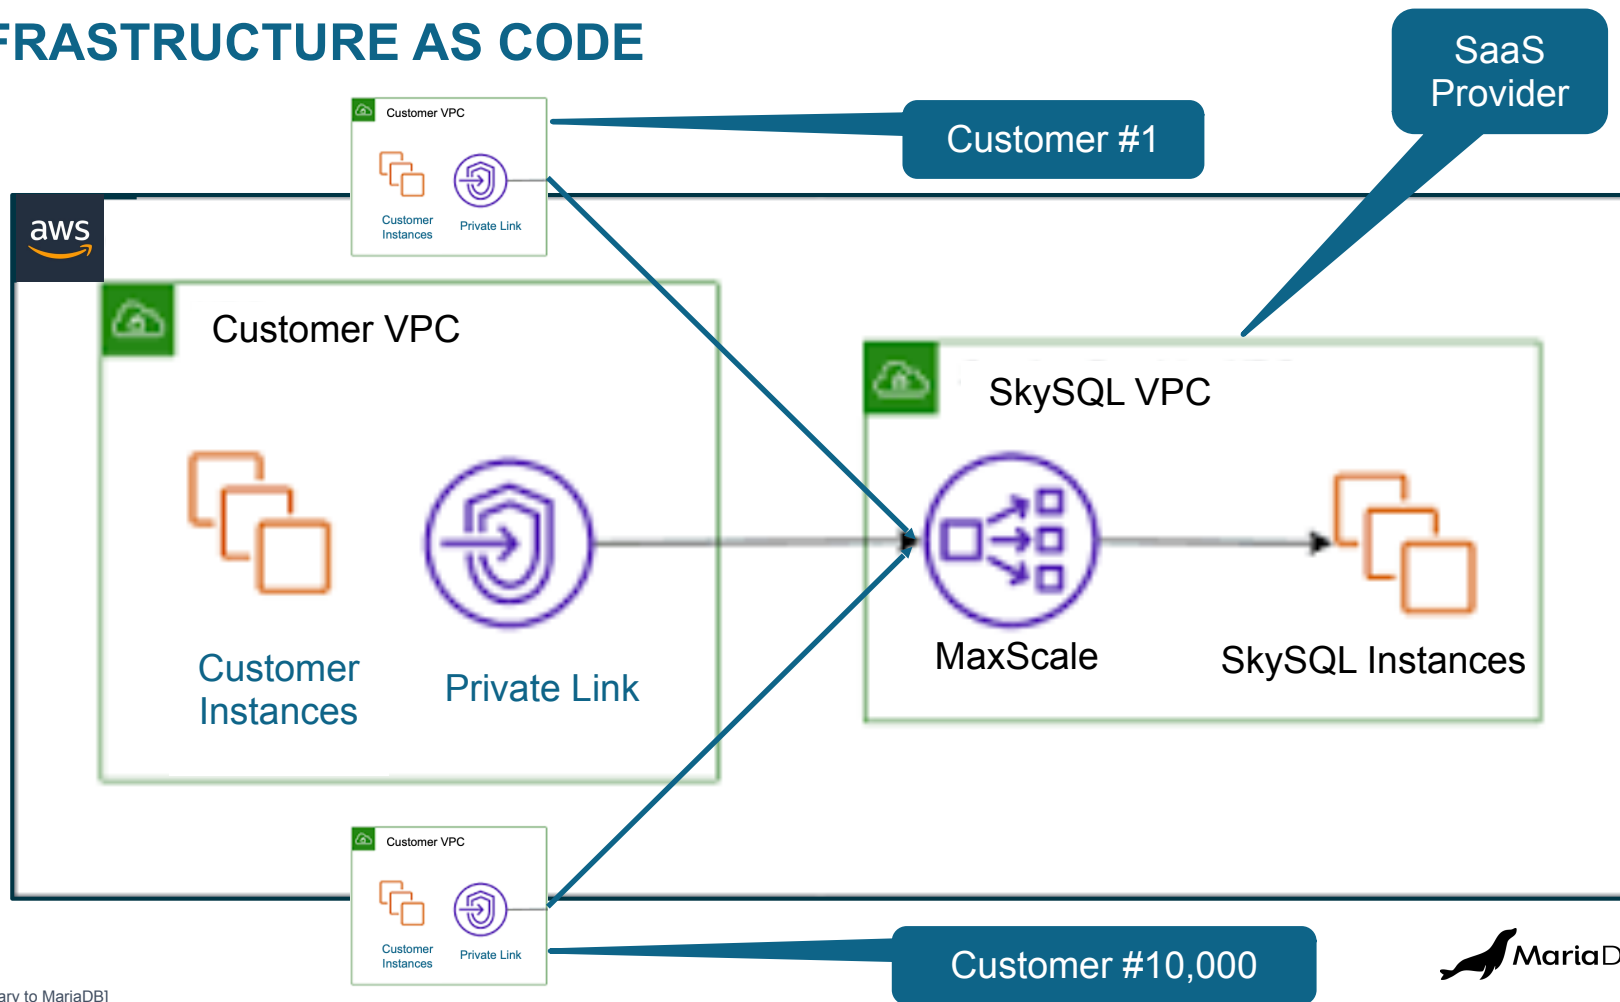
FRASTRUCTURE AS CODE

SaaS Provider

Customer VPC

Customer Instances

Private Link

Customer #1

aws

Customer VPC

Customer Instances

Private Link

SkySQL VPC

MaxScale

SkySQL Instances

Customer VPC

Customer Instances

Private Link

Customer #10,000

MariaD

ary to MariaDB]